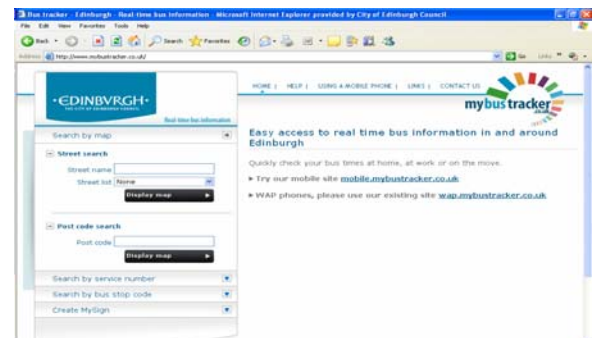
Bus tracker - Edinburgh - Real time bus information - Microsoft Internet Explorer provided by City of Edinburgh Council

File Edit View Favorites Tools Help

Back Search Favorites

Address http://www.mybustracker.co.uk/

Go Links

HOME | HELP | USING A MOBILE PHONE | LINKS | CONTACT US

·EDINBVRGH·
THE CITY OF EDINBURGH COUNCIL

Real time bus information

mybustracker.co.uk

Search by map

Street search

Street name

Street list None

Display map

Post code search

Post code

Display map

Search by service number

Search by bus stop code

Create MySign

Easy access to real time bus information in and around Edinburgh

Quickly check your bus times at home, at work or on the move.

▸ Try our mobile site mobile.mybustracker.co.uk

▸ WAP phones, please use our existing site wap.mybustracker.co.uk